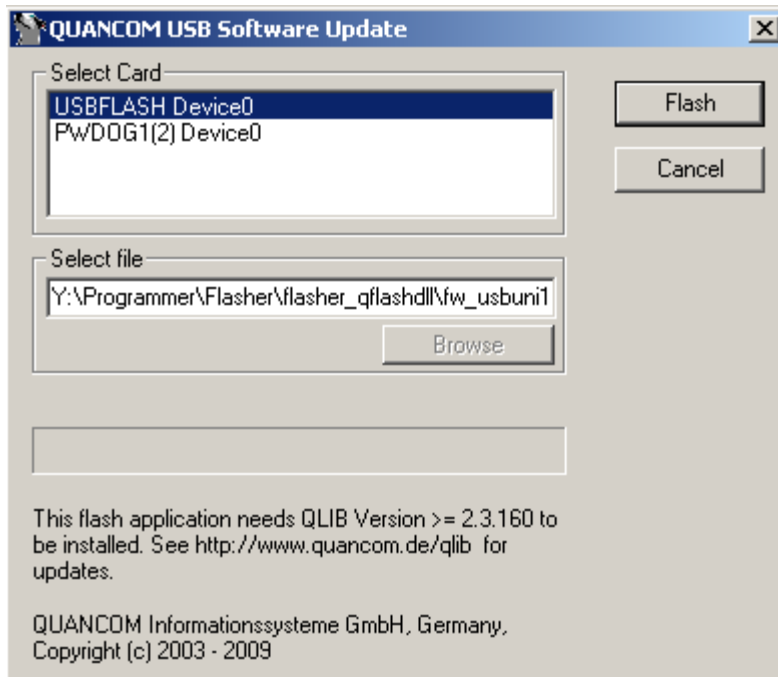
QUANCOM USB Software Update

Select Card

USBFLASH Device0
PWDOG1(2) Device0

Flash

Cancel

Select file

Y:\Programmer\Flasher\flasher_qflashdll\fw_usbuni1

Browse

This flash application needs QLIB Version >= 2.3.160 to be installed. See http://www.quancom.de/qlib for updates.

QUANCOM Informationssysteme GmbH, Germany, Copyright (c) 2003 - 2009